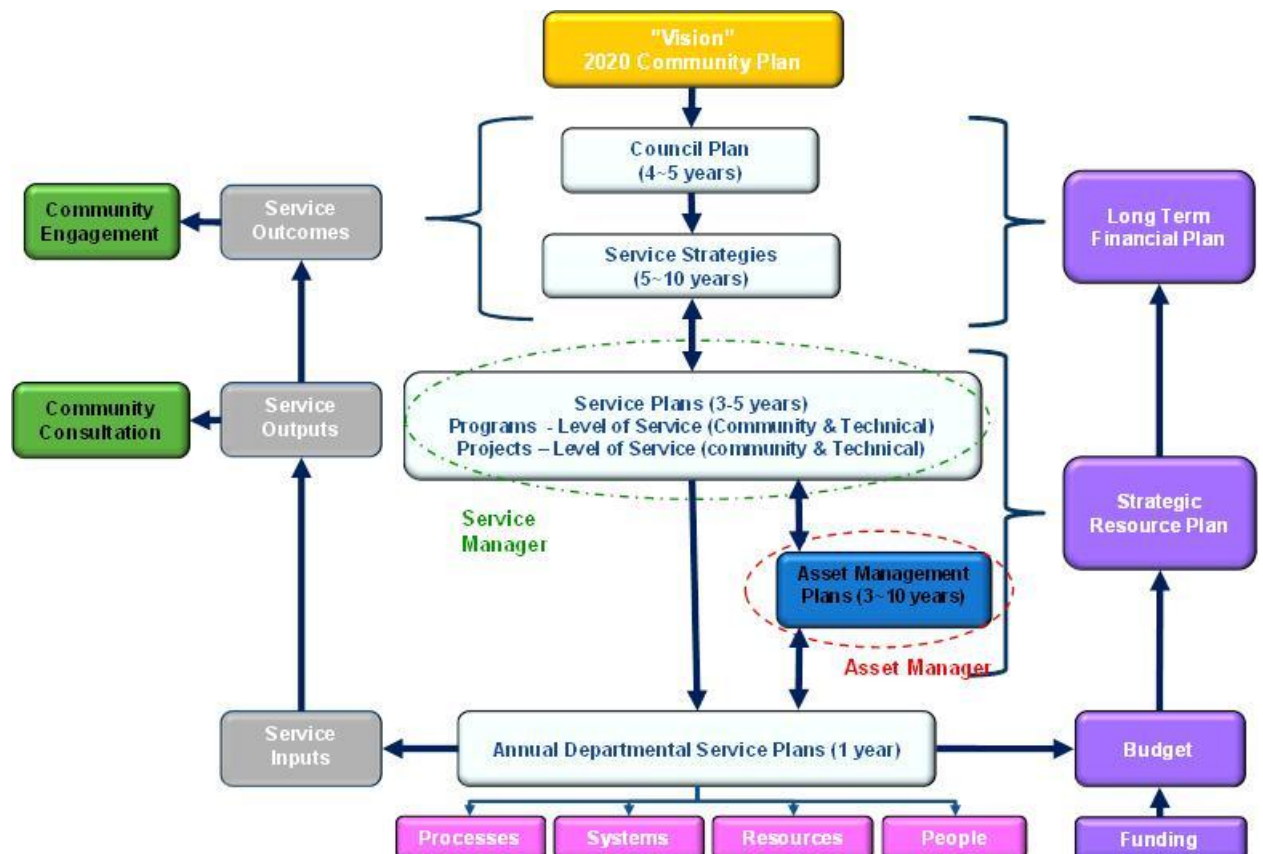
"Vision"
2020 Community Plan

Council Plan
(4~5 years)

Service Strategies
(5~10 years)

Community Engagement

Service Outcomes

Long Term Financial Plan

Community Consultation

Service Outputs

Service Plans (3-5 years)
Programs - Level of Service (Community & Technical)
Projects – Level of Service (community & Technical)

Service Manager

Strategic Resource Plan

Asset Management Plans (3~10 years)

Asset Manager

Service Inputs

Annual Departmental Service Plans (1 year)

Budget

Processes

Systems

Resources

People

Funding